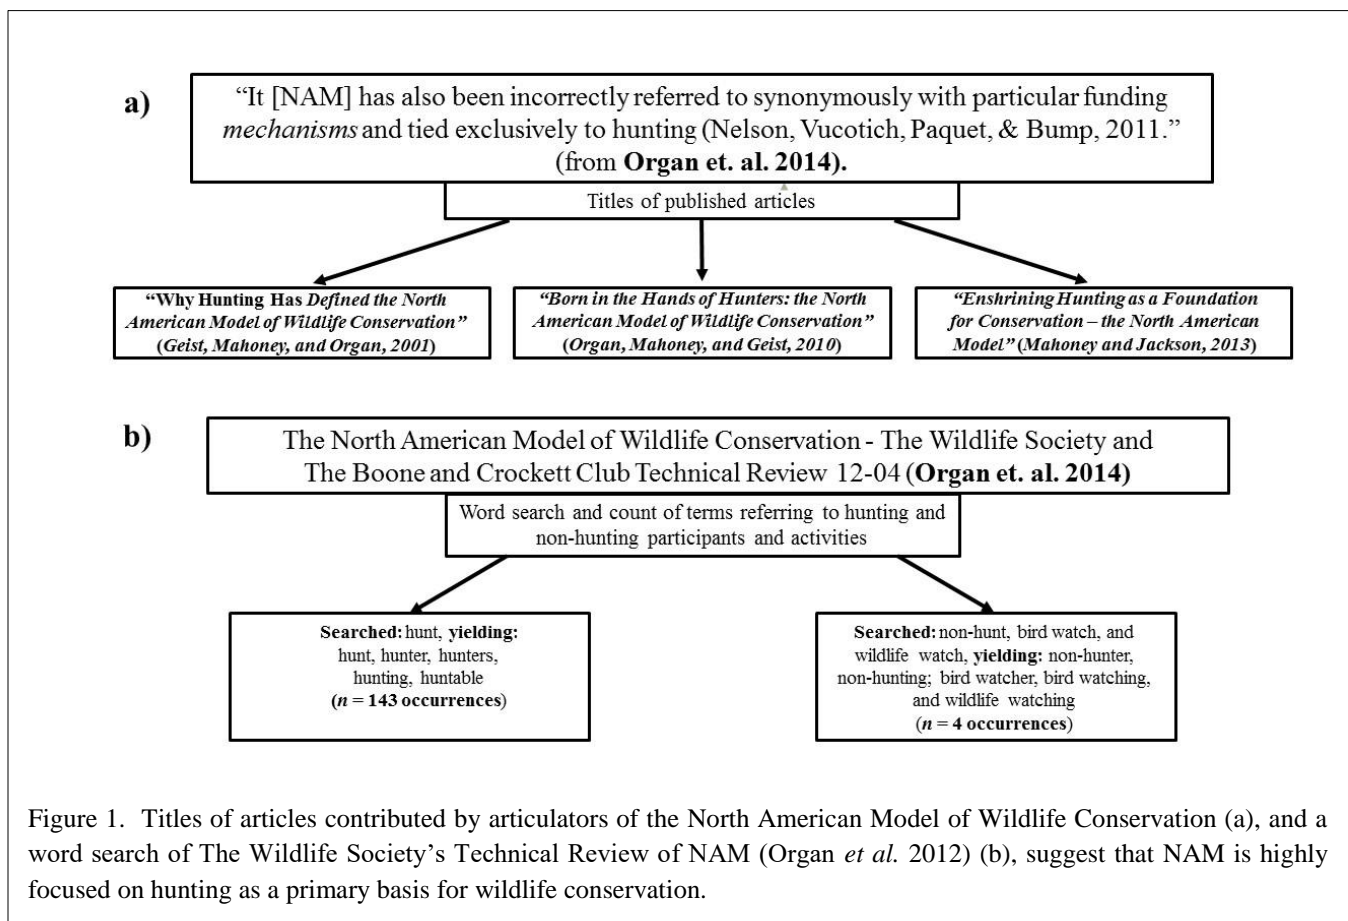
a)

"It [NAM] has also been incorrectly referred to synonymously with particular funding *mechanisms* and tied exclusively to hunting (Nelson, Vucotich, Paquet, & Bump, 2011." (from **Organ et. al. 2014).**

Titles of published articles

**"Why Hunting Has *Defined the North American Model of Wildlife Conservation"* (*Geist, Mahoney, and Organ, 2001*)**

***"Born in the Hands of Hunters: the North American Model of Wildlife Conservation"* (*Organ, Mahoney, and Geist, 2010*)**

***"Enshrining Hunting as a Foundation for Conservation – the North American Model"* (*Mahoney and Jackson, 2013*)**

b)

The North American Model of Wildlife Conservation - The Wildlife Society and The Boone and Crockett Club Technical Review 12-04 (**Organ et. al. 2014)**

Word search and count of terms referring to hunting and non-hunting participants and activities

**Searched:** hunt, **yielding:** hunt, hunter, hunters, hunting, huntable (***n* = 143 occurrences**)

**Searched:** non-hunt, bird watch, and wildlife watch, **yielding:** non-hunter, non-hunting; bird watcher, bird watching, and wildlife watching (***n* = 4 occurrences**)

Figure 1. Titles of articles contributed by articulators of the North American Model of Wildlife Conservation (a), and a word search of The Wildlife Society's Technical Review of NAM (Organ *et al.* 2012) (b), suggest that NAM is highly focused on hunting as a primary basis for wildlife conservation.